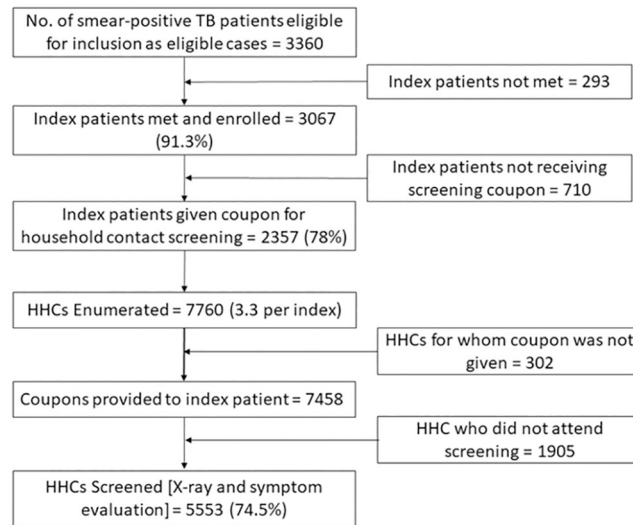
No. of smear-positive TB patients eligible for inclusion as eligible cases = 3360

Index patients not met = 293

Index patients met and enrolled = 3067 (91.3%)

Index patients not receiving screening coupon = 710

Index patients given coupon for household contact screening = 2357 (78%)

HHCs Enumerated = 7760 (3.3 per index)

HHCs for whom coupon was not given = 302

Coupons provided to index patient = 7458

HHC who did not attend screening = 1905

HHCs Screened [X-ray and symptom evaluation] = 5553 (74.5%)